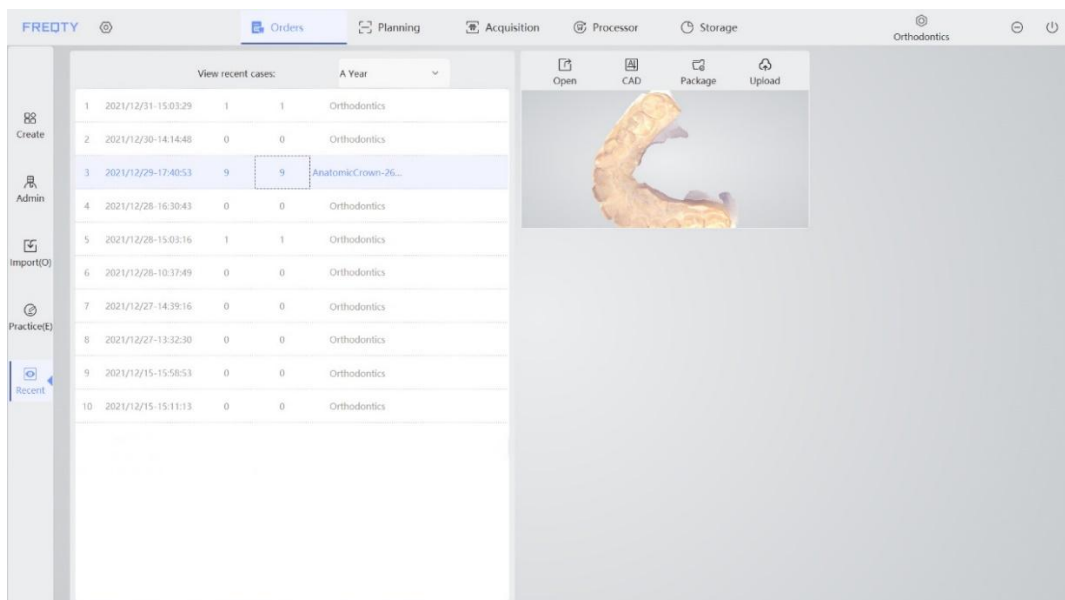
FREQTY Orders Planning Acquisition Processor Storage Orthodontics

Create
Admin
Import(O)
Practice(E)
Recent

View recent cases: A Year

| | | | | |
|---|---|---|---|---|
| 1 | 2021/12/31-15:03:29 | 1 | 1 | Orthodontics |
| 2 | 2021/12/30-14:14:48 | 0 | 0 | Orthodontics |
| 3 | 2021/12/29-17:40:53 | 9 | 9 | AnatomicCrown-26... |
| 4 | 2021/12/28-16:30:43 | 0 | 0 | Orthodontics |
| 5 | 2021/12/28-15:03:16 | 1 | 1 | Orthodontics |
| 6 | 2021/12/28-10:37:49 | 0 | 0 | Orthodontics |
| 7 | 2021/12/27-14:39:16 | 0 | 0 | Orthodontics |
| 8 | 2021/12/27-13:32:30 | 0 | 0 | Orthodontics |
| 9 | 2021/12/15-15:58:53 | 0 | 0 | Orthodontics |
| 10 | 2021/12/15-15:11:13 | 0 | 0 | Orthodontics |

Open CAD Package Upload